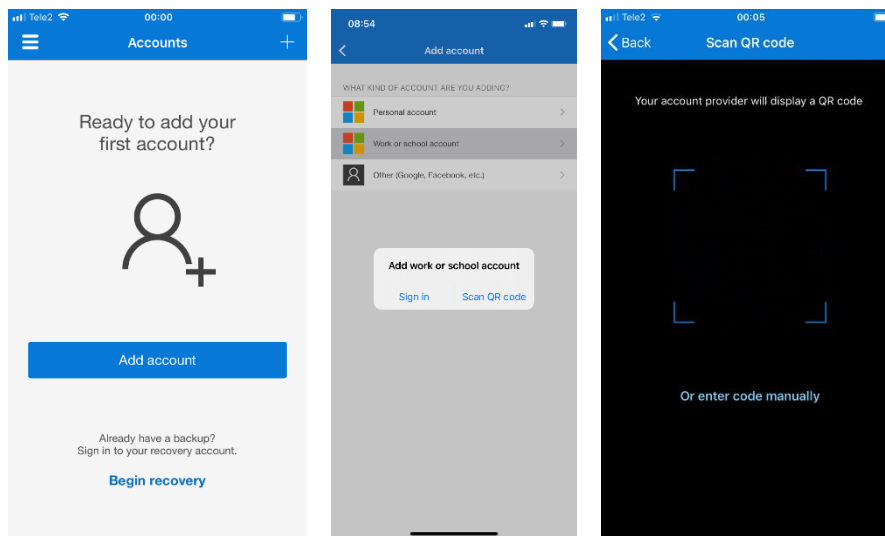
Tele2 00:00

Accounts

Ready to add your first account?

Add account

Already have a backup?
Sign in to your recovery account.

Begin recovery

08:54

Add account

WHAT KIND OF ACCOUNT ARE YOU ADDING?

Personal account

Work or school account

Other (Google, Facebook, etc.)

Add work or school account

Sign in

Scan QR code

Tele2 00:05

Back

Scan QR code

Your account provider will display a QR code

Or enter code manually